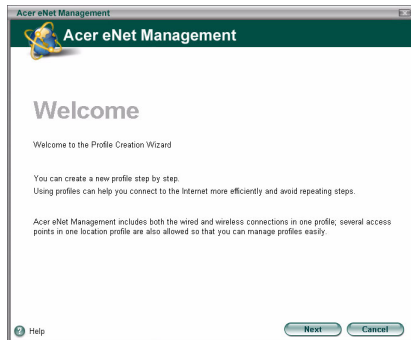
Acer eNet Management

Acer eNet Management

Welcome

Welcome to the Profile Creation Wizard

You can create a new profile step by step.
Using profiles can help you connect to the Internet more efficiently and avoid repeating steps.

Acer eNet Management includes both the wired and wireless connections in one profile; several access points in one location profile are also allowed so that you can manage profiles easily.

Help

Next

Cancel